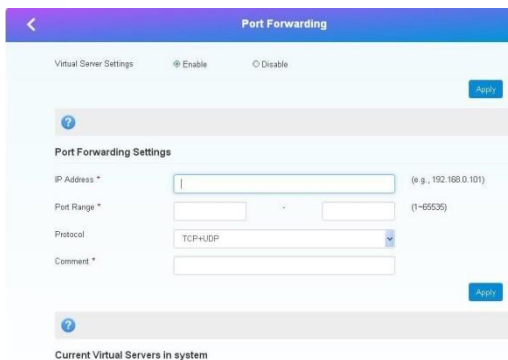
Port Forwarding

Virtual Server Settings ◉ Enable ○ Disable

Apply

Port Forwarding Settings

IP Address * (e.g., 192.168.0.101)

Port Range * - (1~65535)

Protocol TCP+UDP

Comment *

Apply

Current Virtual Servers in system